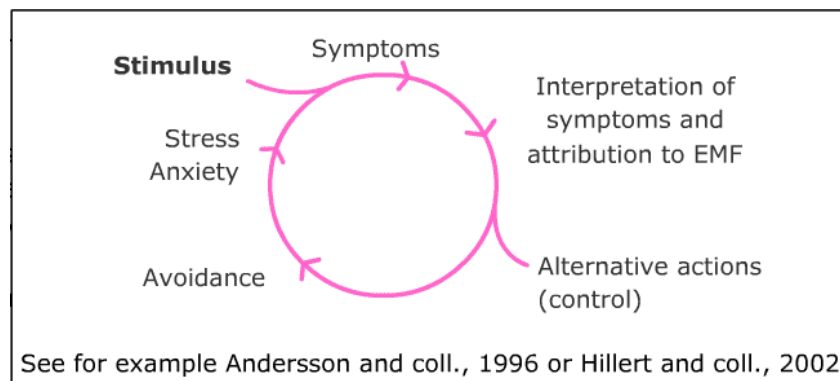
**Stimulus**

Symptoms

Interpretation of symptoms and attribution to EMF

Alternative actions (control)

Avoidance

Stress Anxiety

See for example Andersson and coll., 1996 or Hillert and coll., 2002